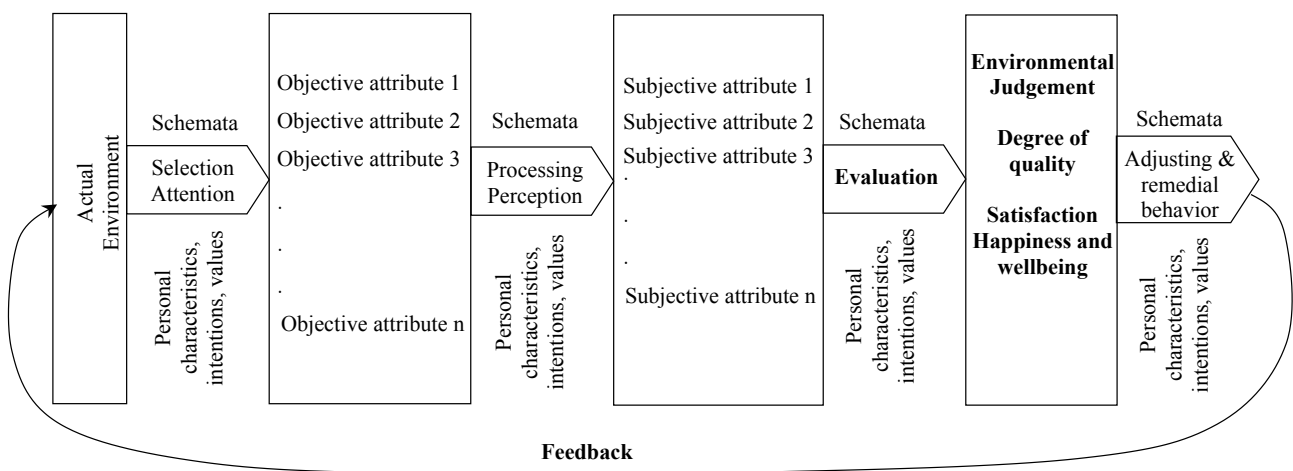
Actual Environment

Schemata

Selection Attention

Personal characteristics, intentions, values

Objective attribute 1
Objective attribute 2
Objective attribute 3
.
.
.
Objective attribute n

Schemata

Processing Perception

Personal characteristics, intentions, values

Subjective attribute 1
Subjective attribute 2
Subjective attribute 3
.
.
.
Subjective attribute n

Schemata

Evaluation

Personal characteristics, intentions, values

Environmental Judgement

Degree of quality

Satisfaction Happiness and wellbeing

Schemata

Adjusting & remedial behavior

Personal characteristics, intentions, values

Feedback